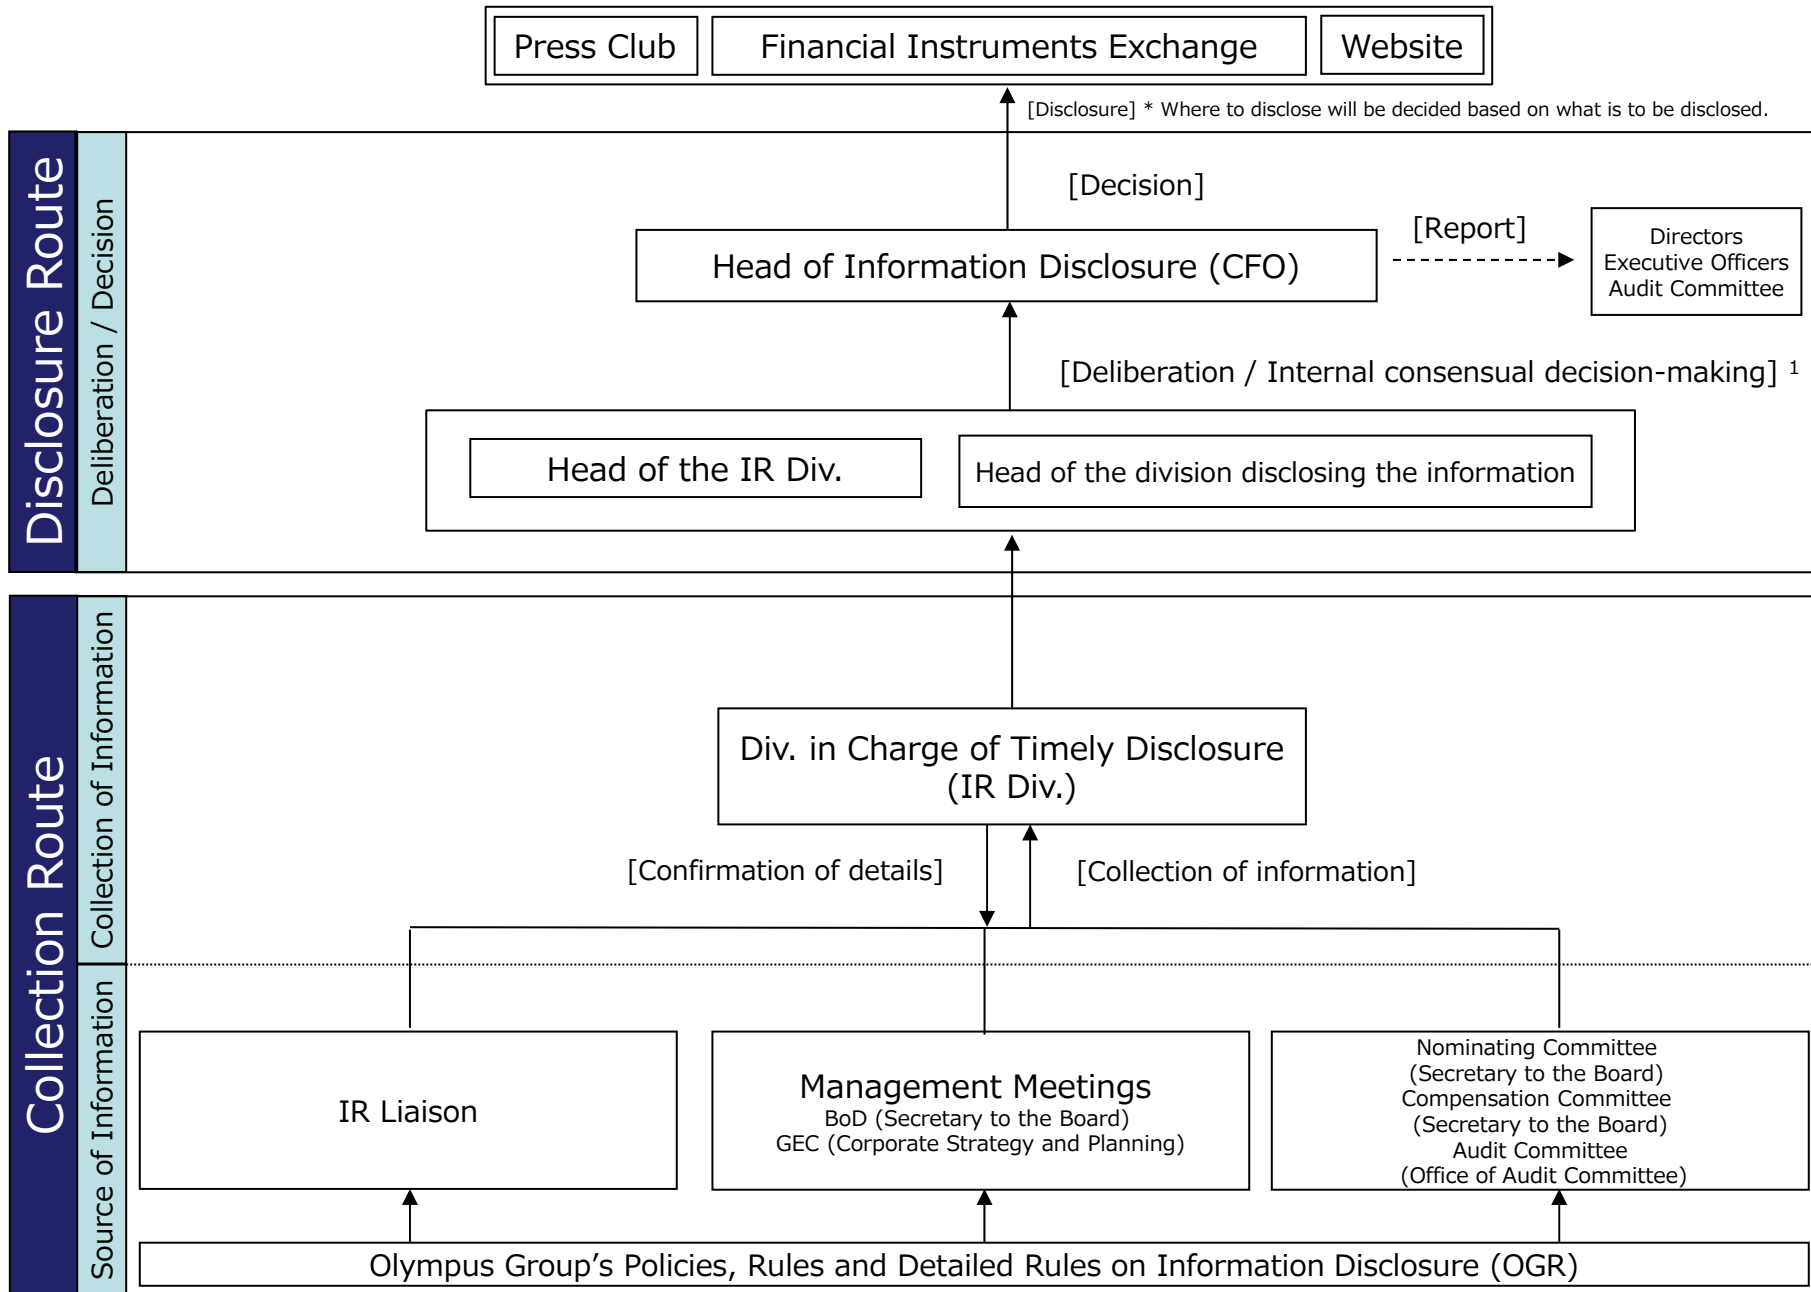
Press Club
Financial Instruments Exchange
Website

[Disclosure] * Where to disclose will be decided based on what is to be disclosed.

Disclosure Route
Deliberation / Decision

[Decision]

Head of Information Disclosure (CFO)

[Report]

Directors
Executive Officers
Audit Committee

[Deliberation / Internal consensual decision-making] $^1$

Head of the IR Div.
Head of the division disclosing the information

Collection Route
Collection of Information

Div. in Charge of Timely Disclosure (IR Div.)

[Confirmation of details]
[Collection of information]

Source of Information

IR Liaison

Management Meetings
BoD (Secretary to the Board)
GEC (Corporate Strategy and Planning)

Nominating Committee
(Secretary to the Board)
Compensation Committee
(Secretary to the Board)
Audit Committee
(Office of Audit Committee)

Olympus Group’s Policies, Rules and Detailed Rules on Information Disclosure (OGR)